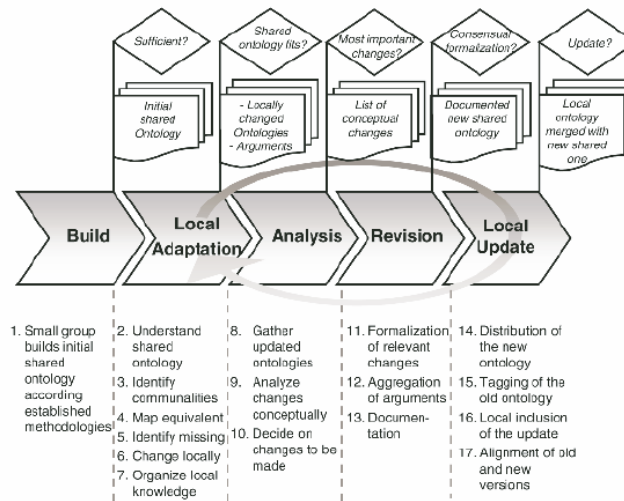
Sufficient?

Initial shared Ontology

Shared ontology fits?

- Locally changed Ontologies
- Arguments

Most important changes?

List of conceptual changes

Consensual formalization?

Documented new shared ontology

Update?

Local ontology merged with new shared one

Build

Local Adaptation

Analysis

Revision

Local Update

1. Small group builds initial shared ontology according established methodologies

2. Understand shared ontology
3. Identify communalities
4. Map equivalent
5. Identify missing
6. Change locally
7. Organize local knowledge

8. Gather updated ontologies
9. Analyze changes conceptually
10. Decide on changes to be made

11. Formalization of relevant changes
12. Aggregation of arguments
13. Documentation

14. Distribution of the new ontology
15. Tagging of the old ontology
16. Local inclusion of the update
17. Alignment of old and new versions